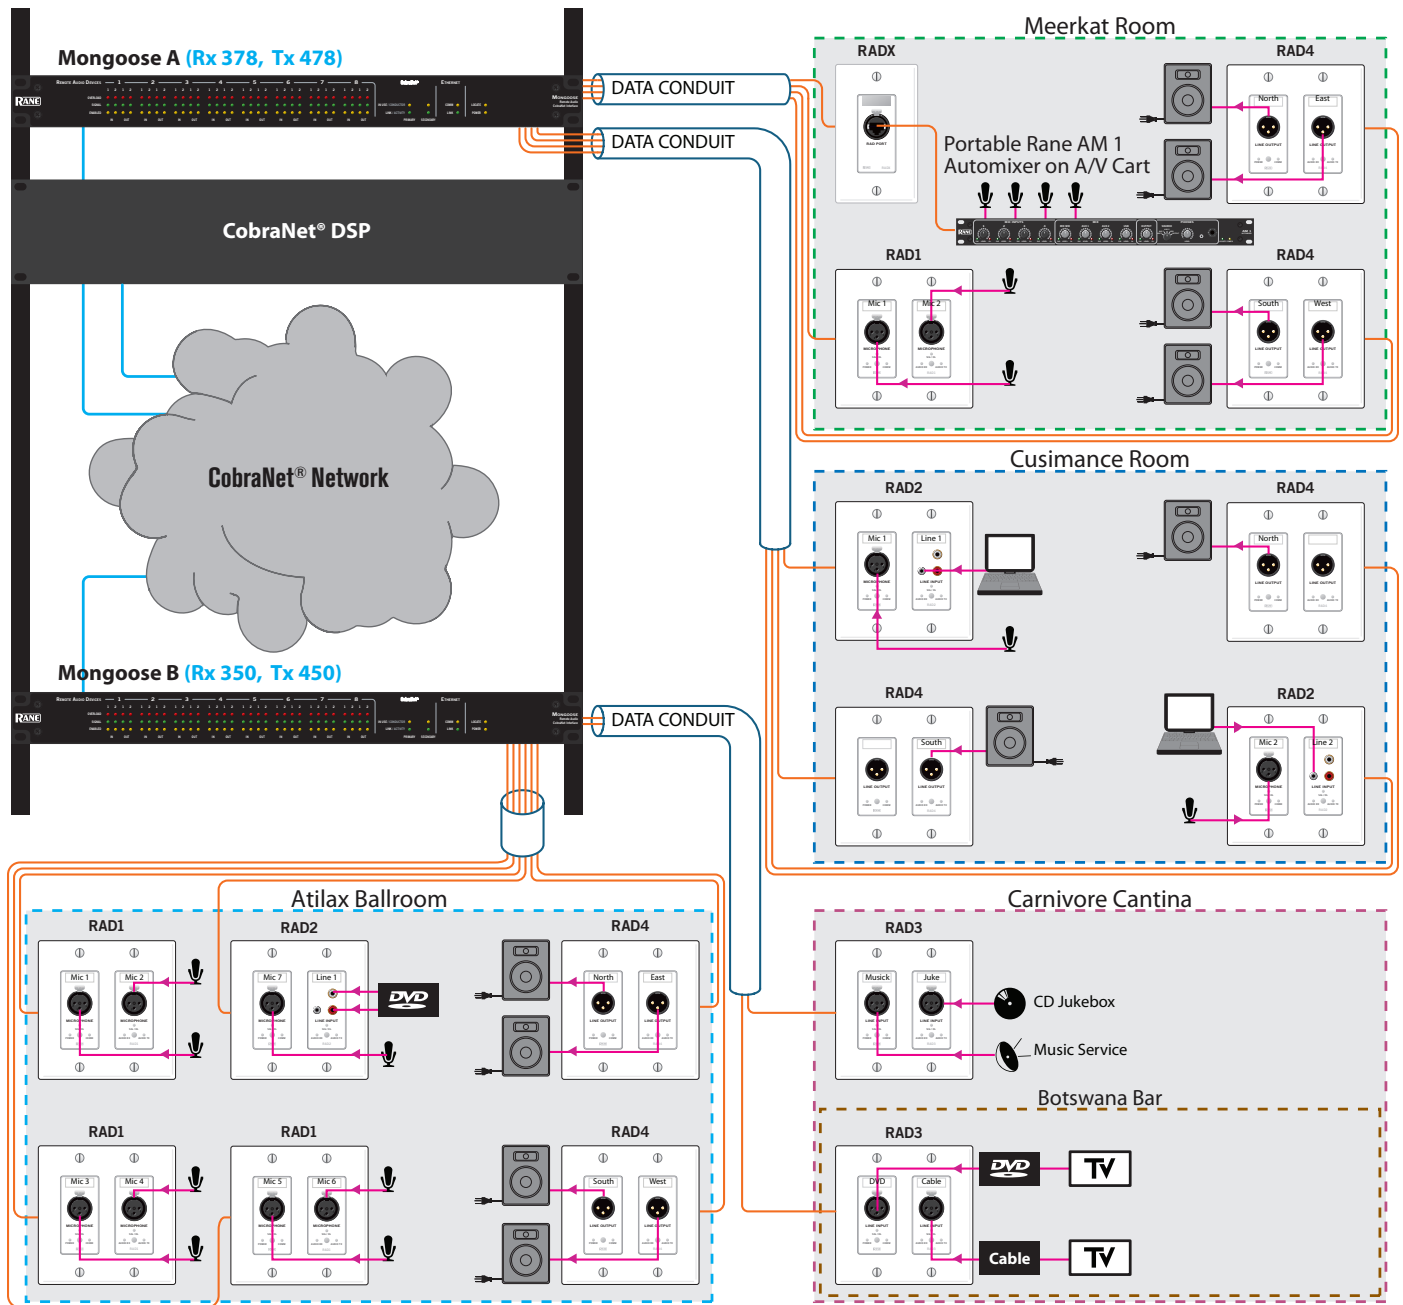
Mongoose A (Rx 378, Tx 478)

DATA CONDUIT

DATA CONDUIT

CobraNet® DSP

CobraNet® Network

Mongoose B (Rx 350, Tx 450)

DATA CONDUIT

Meerkat Room

RADX

RAD4

North East

Portable Rane AM 1 Automixer on A/V Cart

RAD1

Mic 1 Mic 2

RAD4

South West

Cusimance Room

RAD2

Mic 1 Line 1

RAD4

North

RAD4

South

RAD2

Mic 2 Line 2

Atilax Ballroom

RAD1

Mic 1 Mic 2

RAD2

Mic 7 Line 1

DVD

RAD4

North East

RAD1

Mic 3 Mic 4

RAD1

Mic 5 Mic 6

RAD4

South West

Carnivore Cantina

RAD3

Musick Juke

CD Jukebox

Music Service

Botswana Bar

RAD3

DVD Cable

DVD

TV

Cable

TV